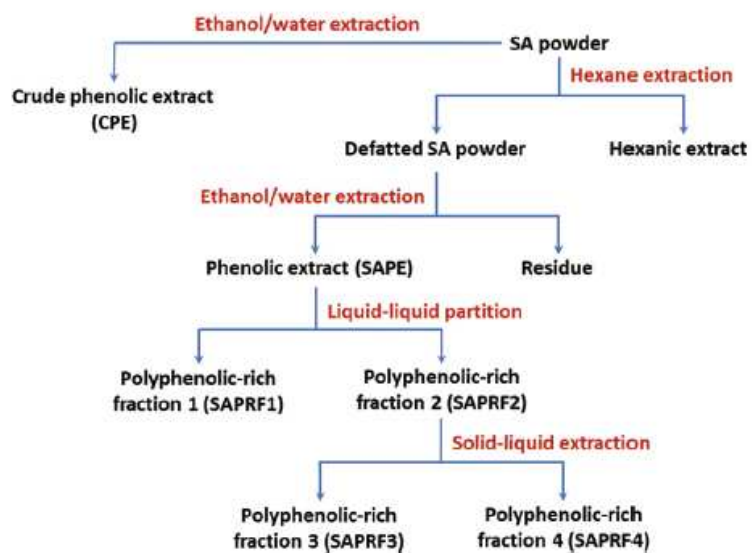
Ethanol/water extraction

SA powder

Hexane extraction

Crude phenolic extract (CPE)

Defatted SA powder

Hexanic extract

Ethanol/water extraction

Phenolic extract (SAPE)

Residue

Liquid-liquid partition

Polyphenolic-rich fraction 1 (SAPRF1)

Polyphenolic-rich fraction 2 (SAPRF2)

Solid-liquid extraction

Polyphenolic-rich fraction 3 (SAPRF3)

Polyphenolic-rich fraction 4 (SAPRF4)